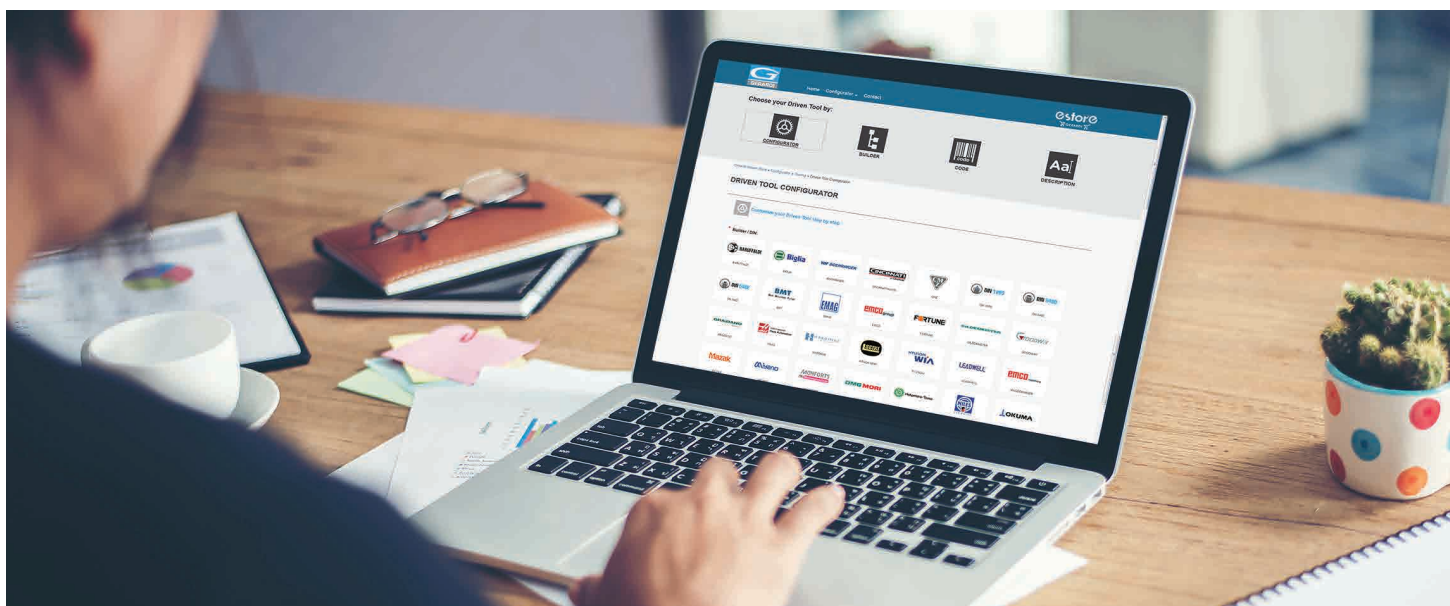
Home Configurator Contact

Choose your Driven Tool by:

estore

CONFIGURATOR

BUILDER

CODE

Aa

DESCRIPTION

DRIVEN TOOL CONFIGURATOR

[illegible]

* Builder / CNC

Biglia

EMAG

emco

FORTUNE

Mazak

WIA

emco

DMG MORI

OKUMA

BMT

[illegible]